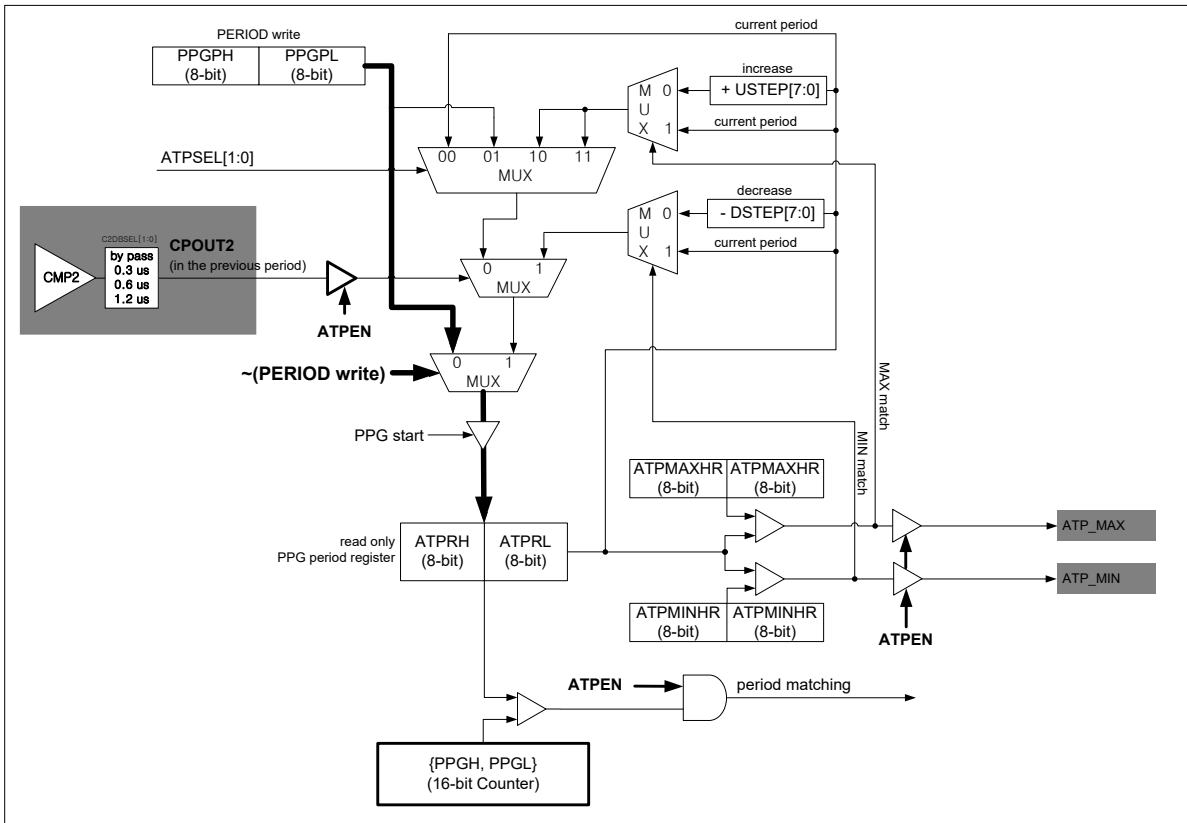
PERIOD write

PPGPH (8-bit)

PPGPL (8-bit)

current period

increase

M U X

0

1

+ USTEP[7:0]

current period

ATPSEL[1:0]

00 01 10 11

MUX

decrease

M U X

0

1

- DSTEP[7:0]

current period

CMP2

C2DBSEL[1:0]

by pass

0.3 us

0.6 us

1.2 us

CPOUT2

(in the previous period)

0 1

MUX

ATPEN

~(PERIOD write)

0 1

MUX

MAX match

MIN match

PPG start

ATPMAXHR (8-bit)

ATPMAXHR (8-bit)

read only

PPG period register

ATPRH (8-bit)

ATPRL (8-bit)

ATP_MAX

ATP_MIN

ATPMINHR (8-bit)

ATPMINHR (8-bit)

ATPEN

ATPEN

period matching

{PPGH, PPGL}

(16-bit Counter)